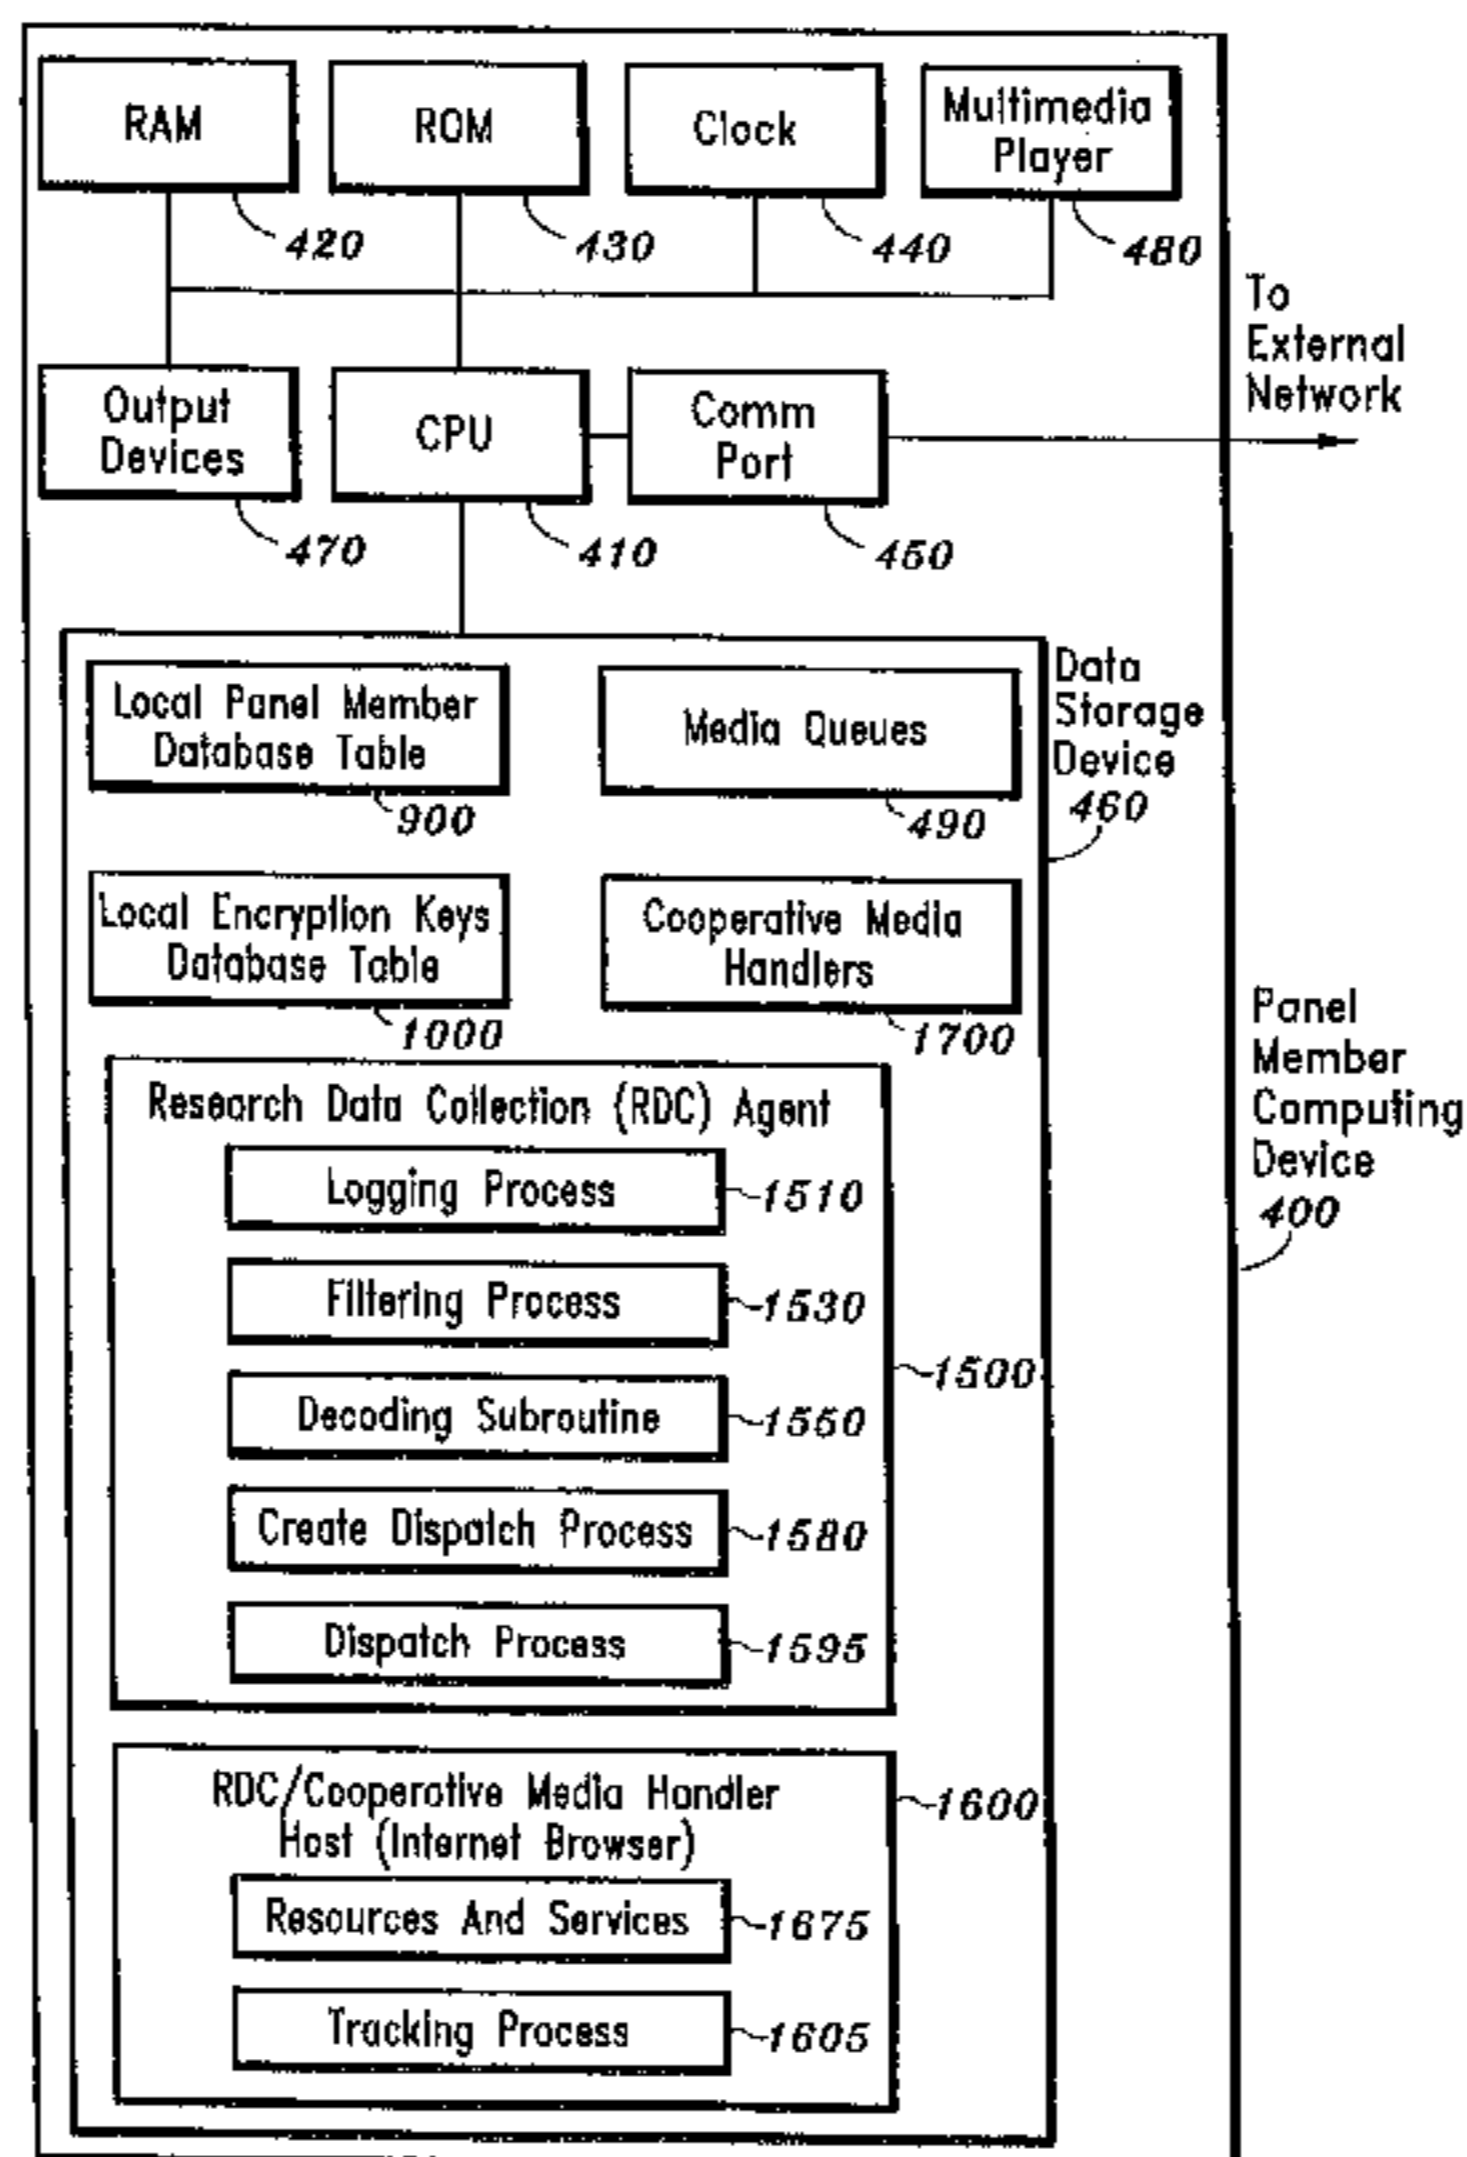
RAM
420
ROM
430
Clock
440
Multimedia Player
480
To External Network
Output Devices
470
CPU
410
Comm Port
450
Local Panel Member Database Table
900
Media Queues
490
Data Storage Device
460
Local Encryption Keys Database Table
1000
Cooperative Media Handlers
1700
Panel Member Computing Device
400
Research Data Collection (RDC) Agent
Logging Process
1510
Filtering Process
1530
Decoding Subroutine
1560
Create Dispatch Process
1580
Dispatch Process
1595
1500
RDC/Cooperative Media Handler Host (Internet Browser)
1600
Resources And Services
1675
Tracking Process
1605